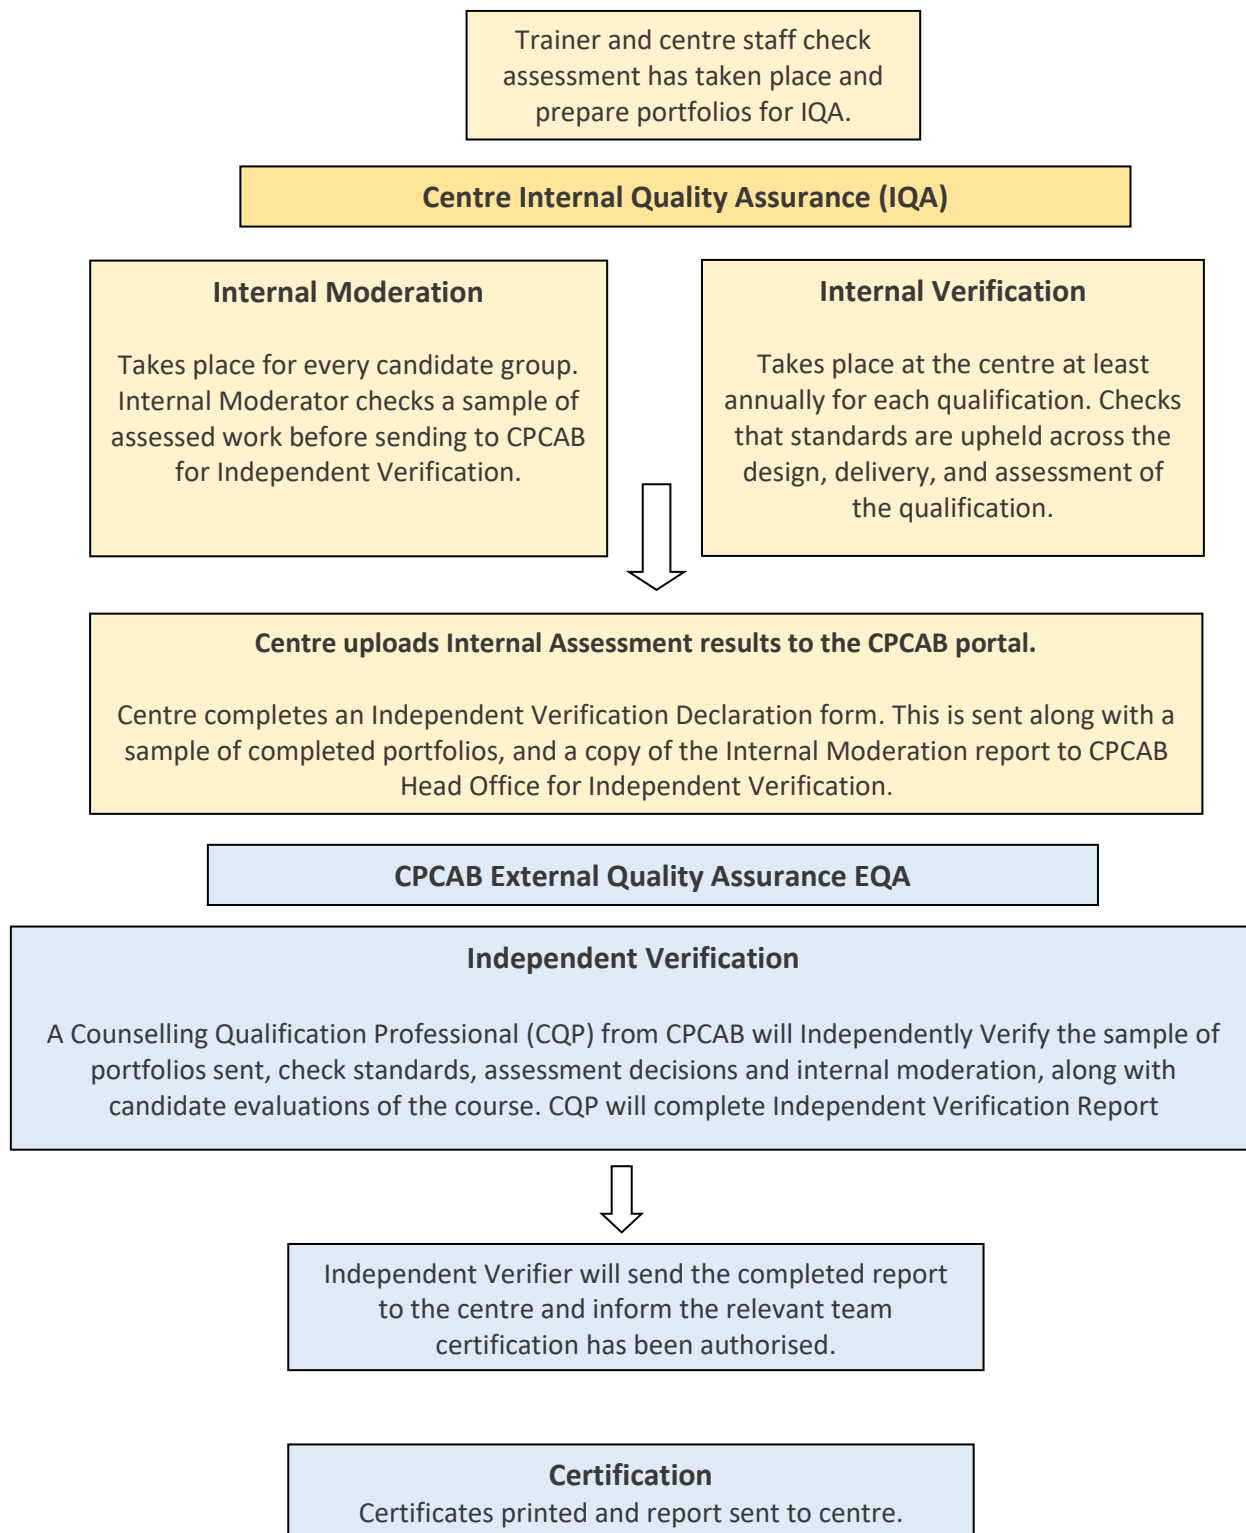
Trainer and centre staff check assessment has taken place and prepare portfolios for IQA.

Centre Internal Quality Assurance (IQA)

Internal Moderation

Takes place for every candidate group. Internal Moderator checks a sample of assessed work before sending to CPCAB for Independent Verification.

Internal Verification

Takes place at the centre at least annually for each qualification. Checks that standards are upheld across the design, delivery, and assessment of the qualification.

Centre uploads Internal Assessment results to the CPCAB portal.

Centre completes an Independent Verification Declaration form. This is sent along with a sample of completed portfolios, and a copy of the Internal Moderation report to CPCAB Head Office for Independent Verification.

CPCAB External Quality Assurance EQA

Independent Verification

A Counselling Qualification Professional (CQP) from CPCAB will Independently Verify the sample of portfolios sent, check standards, assessment decisions and internal moderation, along with candidate evaluations of the course. CQP will complete Independent Verification Report

Independent Verifier will send the completed report to the centre and inform the relevant team certification has been authorised.

Certification
Certificates printed and report sent to centre.